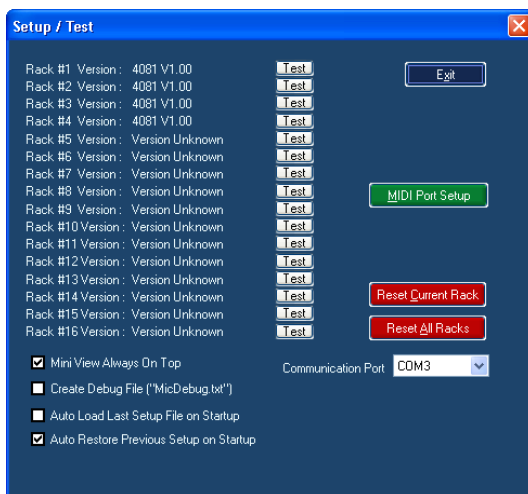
Setup / Test

Rack #1 Version : 4081 V1.00 Test
Rack #2 Version : 4081 V1.00 Test
Rack #3 Version : 4081 V1.00 Test
Rack #4 Version : 4081 V1.00 Test
Rack #5 Version : Version Unknown Test
Rack #6 Version : Version Unknown Test
Rack #7 Version : Version Unknown Test
Rack #8 Version : Version Unknown Test
Rack #9 Version : Version Unknown Test
Rack #10 Version : Version Unknown Test
Rack #11 Version : Version Unknown Test
Rack #12 Version : Version Unknown Test
Rack #13 Version : Version Unknown Test
Rack #14 Version : Version Unknown Test
Rack #15 Version : Version Unknown Test
Rack #16 Version : Version Unknown Test

Exit

MIDI Port Setup

Reset Current Rack

Reset All Racks

Mini View Always On Top

Create Debug File ("MicDebug.txt")

Auto Load Last Setup File on Startup

Auto Restore Previous Setup on Startup

Communication Port COM3